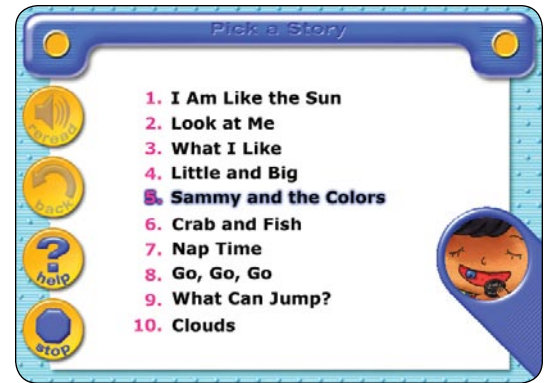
Pick a Story

reread

back

help

stop

1. I Am Like the Sun
2. Look at Me
3. What I Like
4. Little and Big
5. Sammy and the Colors
6. Crab and Fish
7. Nap Time
8. Go, Go, Go
9. What Can Jump?
10. Clouds